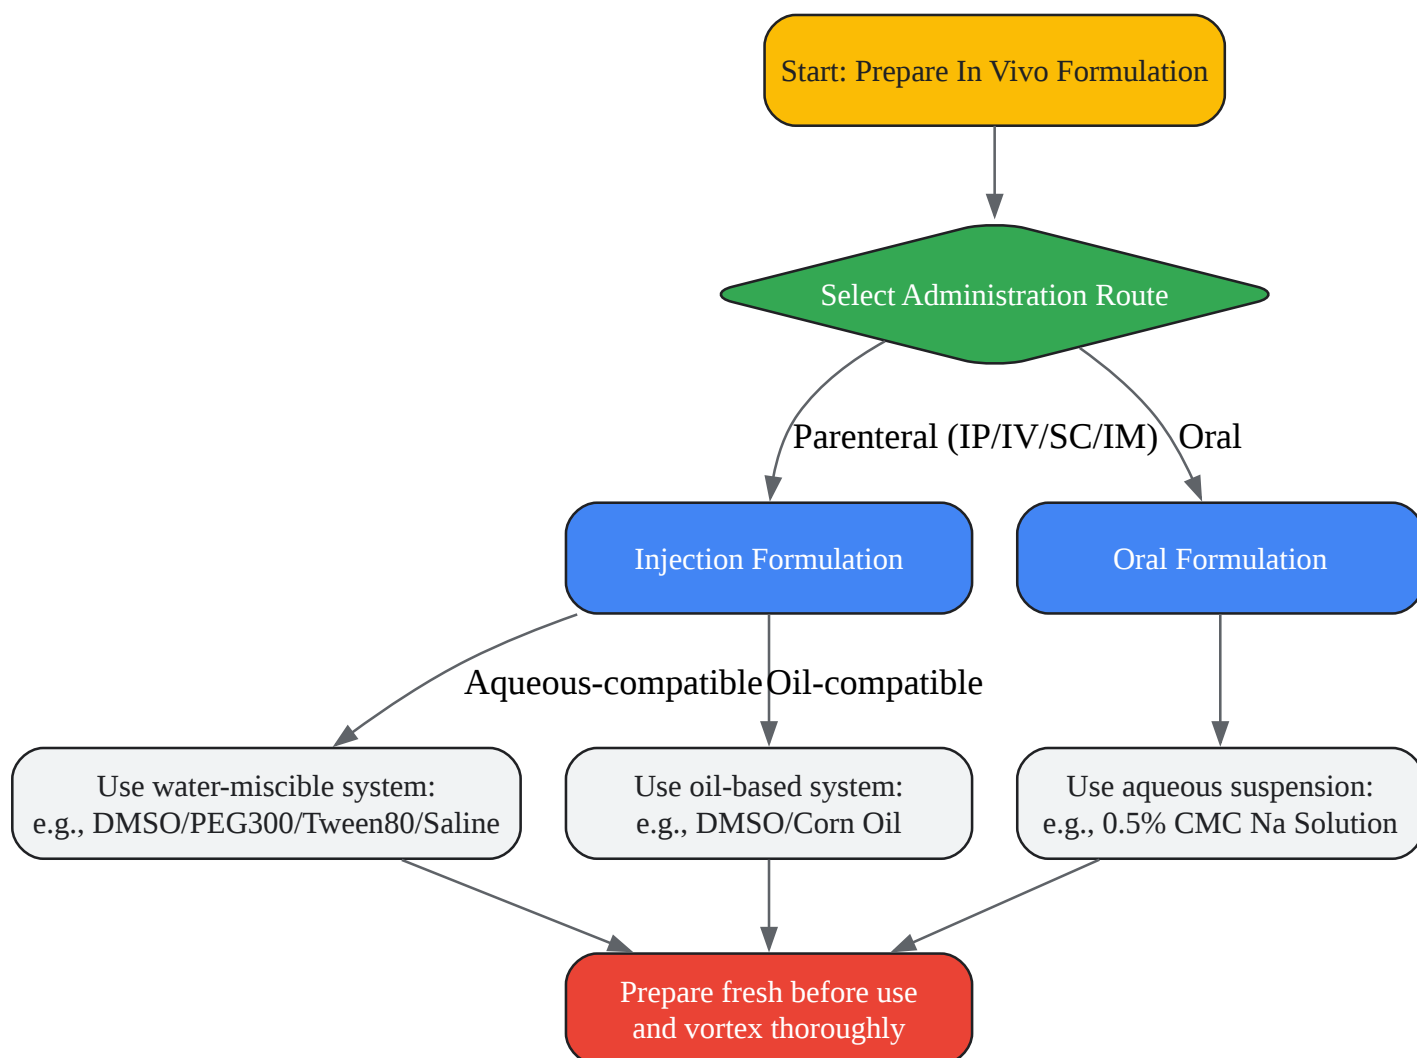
Start: Prepare In Vivo Formulation

Select Administration Route

Parenteral (IP/IV/SC/IM)

Oral

Injection Formulation

Oral Formulation

Aqueous-compatible

Oil-compatible

Use water-miscible system: e.g., DMSO/PEG300/Tween80/Saline

Use oil-based system: e.g., DMSO/Corn Oil

Use aqueous suspension: e.g., 0.5% CMC Na Solution

Prepare fresh before use and vortex thoroughly